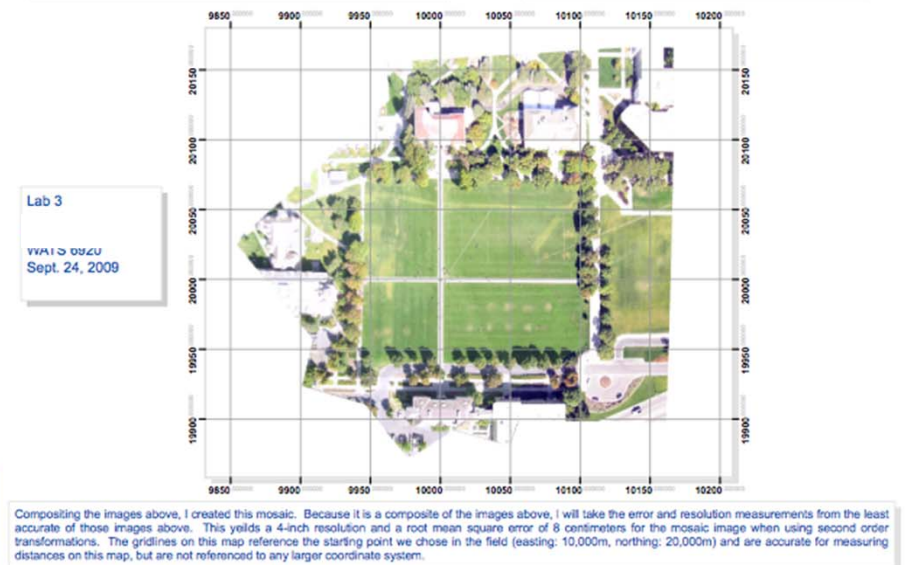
9850 9900 9950 10000 10050 10100 10150 10200

20150 20100 20050 20000 19950 19900

20150 20100 20050 20000 19950 19900

9850 9900 9950 10000 10050 10100 10150 10200

Lab 3

WATS 6920
Sept. 24, 2009

Compositing the images above, I created this mosaic. Because it is a composite of the images above, I will take the error and resolution measurements from the least accurate of those images above. This yeilds a 4-inch resolution and a root mean square error of 8 centimeters for the mosaic image when using second order transformations. The gridlines on this map reference the starting point we chose in the field (easting: 10,000m, northing: 20,000m) and are accurate for measuring distances on this map, but are not referenced to any larger coordinate system.